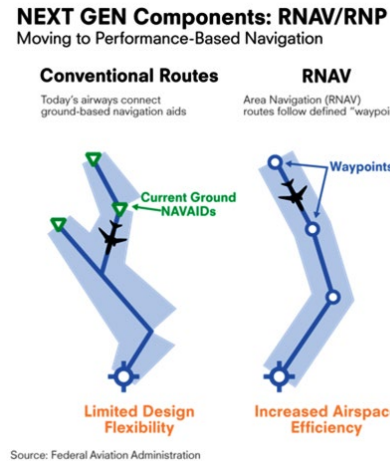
NEXT GEN Components: RNAV/RNP
Moving to Performance-Based Navigation

Conventional Routes
Today's airways connect ground-based navigation aids

Current Ground NAVAIDs

Limited Design Flexibility

RNAV
Area Navigation (RNAV) routes follow defined "waypoi

Waypoints

Increased Airspac Efficiency

Source: Federal Aviation Administration